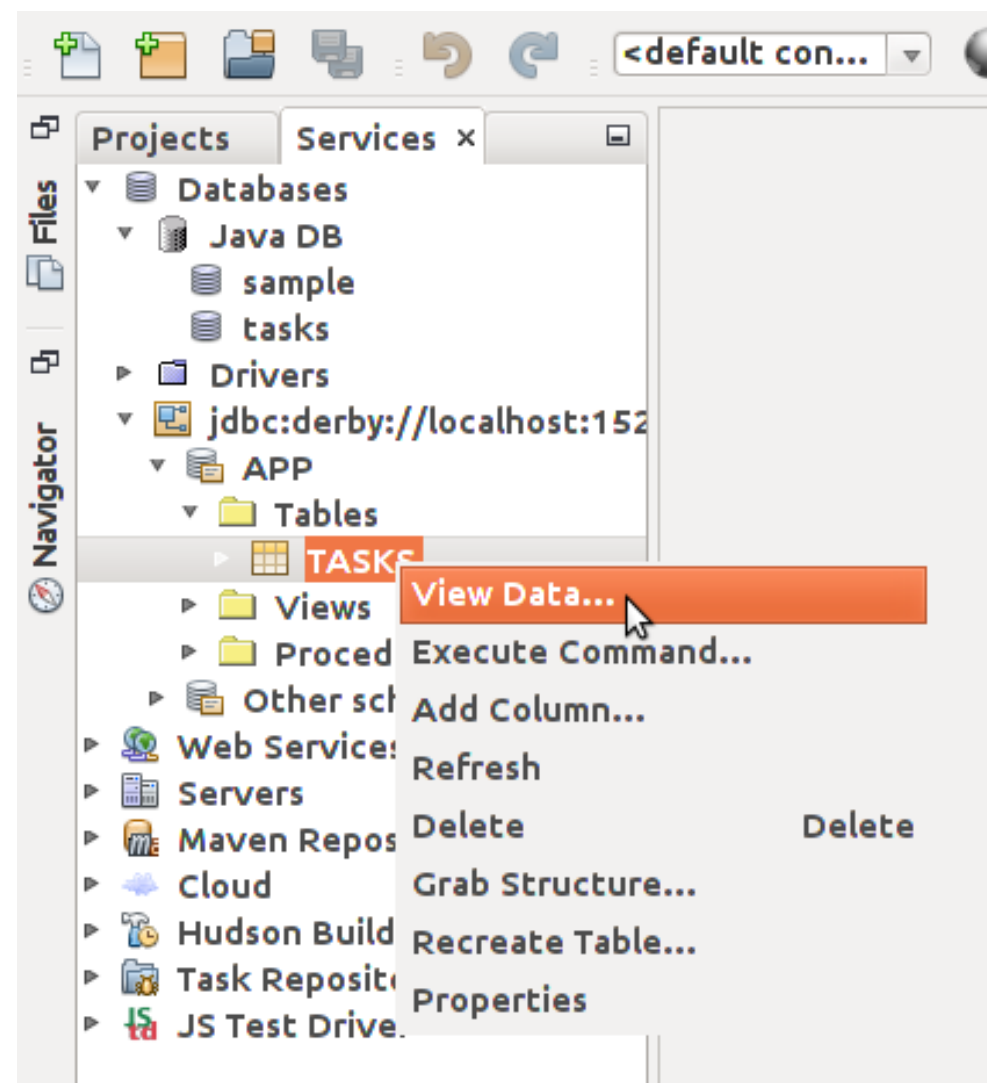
<default con...

Files

Navigator

Projects
Services ×

Databases
Java DB
sample
tasks
Drivers
jdbc:derby://localhost:152
APP
Tables
TASKS
Views
Proced
Other sch
Web Services
Servers
Maven Repos
Cloud
Hudson Build
Task Reposit
JS Test Drive

View Data...
Execute Command...
Add Column...
Refresh
Delete Delete
Grab Structure...
Recreate Table...
Properties